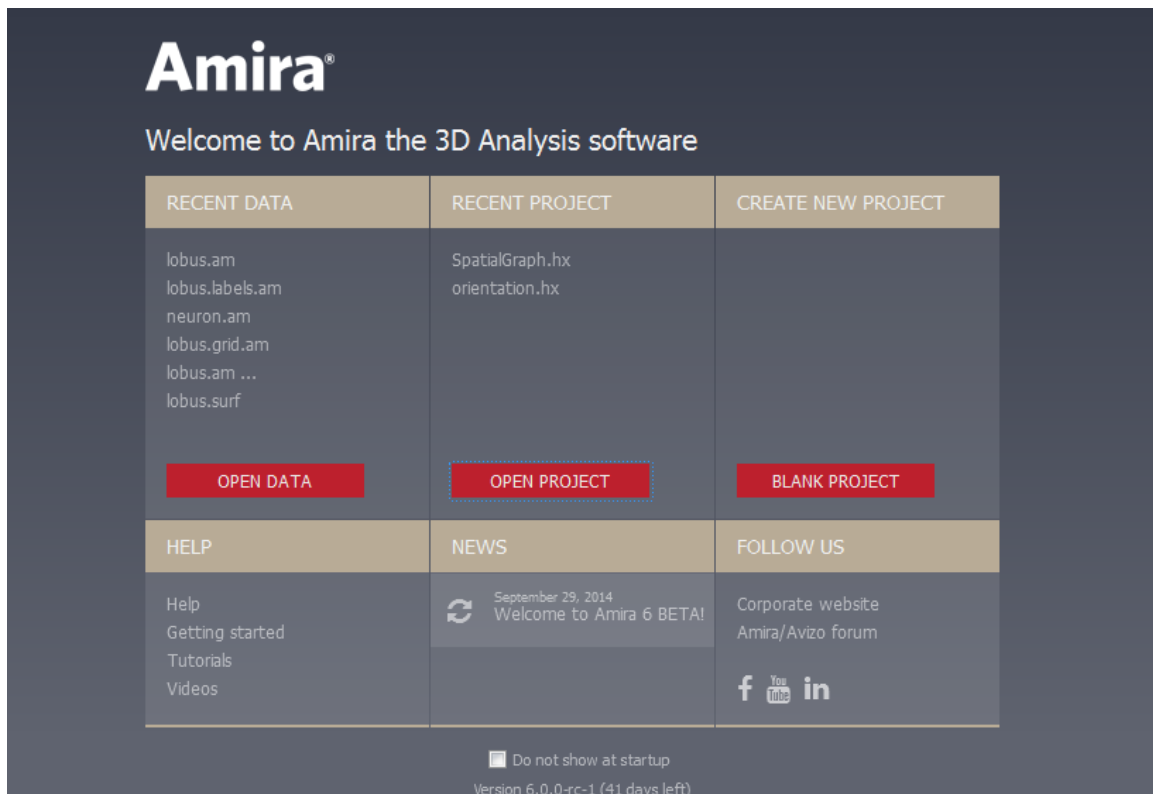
Amira®

Welcome to Amira the 3D Analysis software

RECENT DATA

lobus.am
lobus.labels.am
neuron.am
lobus.grid.am
lobus.am ...
lobus.surf

OPEN DATA

RECENT PROJECT

SpatialGraph.hx
orientation.hx

OPEN PROJECT

CREATE NEW PROJECT

BLANK PROJECT

HELP

Help
Getting started
Tutorials
Videos

NEWS

September 29, 2014
Welcome to Amira 6 BETA!

FOLLOW US

Corporate website
Amira/Avizo forum

f You Tube in

Do not show at startup

Version 6.0.0-rc-1 (41 days left)